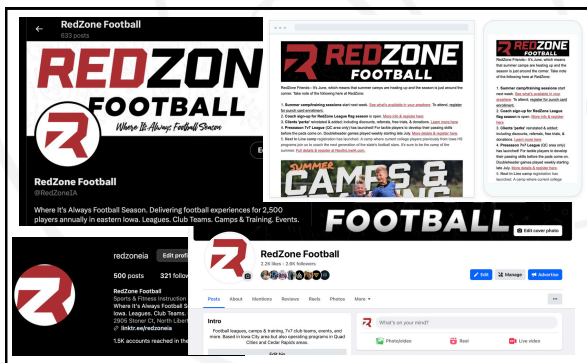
RedZone Football
633 posts

REDZONE FOOTBALL
Where It's Always Football Season

RedZone Football
@RedZoneIA

Where It's Always Football Season. Delivering football experiences for 2,500 players annually in eastern Iowa. Leagues. Club Teams. Camps & Training. Events.

REDZONE FOOTBALL

RedZone Friends - It's June, which means that summer camps are heating up and the season is just around the corner. Take note of the following here at RedZone:

1. Summer camp/training sessions start next week. See what's available in your area/here. To attend, register for quick card enrollment.
2. Coach sign-up for RedZone League flag season is open. More info & register here.
3. Clients 'perks' renovated & added, including discounts, referrals, free trials, & donations. Learn more here.
4. Preseason 7v7 League (CC area only) has launched! For tackle players to develop their passing skills before the pads come on. Doublesided games played weekly starting late July. More details & register here.
5. Next in Line camp registration has launched. A camp where current college players previously from Iowa HS programs join us to coach the next generation of the state's football stars. It's sure to be the camp of the summer. Full details & register at RedZoneIA.com.

SUMMER CAMPS

REDZONE FOOTBALL

RedZone Friends - It's June, which means that summer camps are heating up and the season is just around the corner. Take note of the following here at RedZone:

1. Summer camp/training sessions start next week. See what's available in your area/here. To attend, register for quick card enrollment.
2. Coach sign-up for RedZone League flag season is open. More info & register here.
3. Clients 'perks' renovated & added, including discounts, referrals, free trials, & donations. Learn more here.
4. Preseason 7v7 League (CC area only) has launched! For tackle players to develop their passing skills before the pads come on. Doublesided games played weekly starting late July. More details & register here.
5. Next in Line camp registration has launched. A camp where current college players

redzoneia
Edit profi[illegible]
500 posts 321 follow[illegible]
RedZone Football
Sports & Fitness Instruction
Where It's Always Football Season
Iowa. Leagues. Club Teams. T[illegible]
2905 Stoner Ct, North Liber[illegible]
linktr.ee/redzonei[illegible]
1.5K accounts reached in the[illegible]

FOOTBALL
Edit cover photo

RedZone Football
2.2K likes • 2.8K followers
Edit
Manage
Advertise

Posts About Mentions Reviews Reels Photos More

Intro
Football leagues, camps & training, 7v7 club teams, events, and more. Based in Iowa City and but also operating in programs in Quad Cities and Cedar Rapids areas.
Edit bio

What's on your mind?
Photo/video Reel Live video